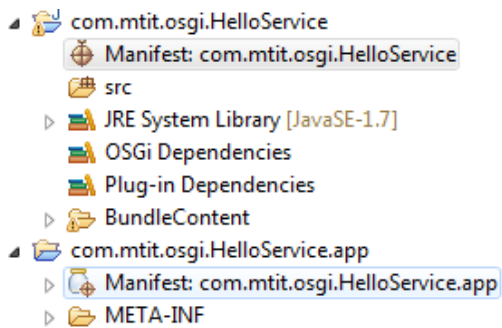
com.mtit.osgi.HelloService
Manifest: com.mtit.osgi.HelloService
src
JRE System Library [JavaSE-1.7]
OSGi Dependencies
Plug-in Dependencies
BundleContent
com.mtit.osgi.HelloService.app
Manifest: com.mtit.osgi.HelloService.app
META-INF